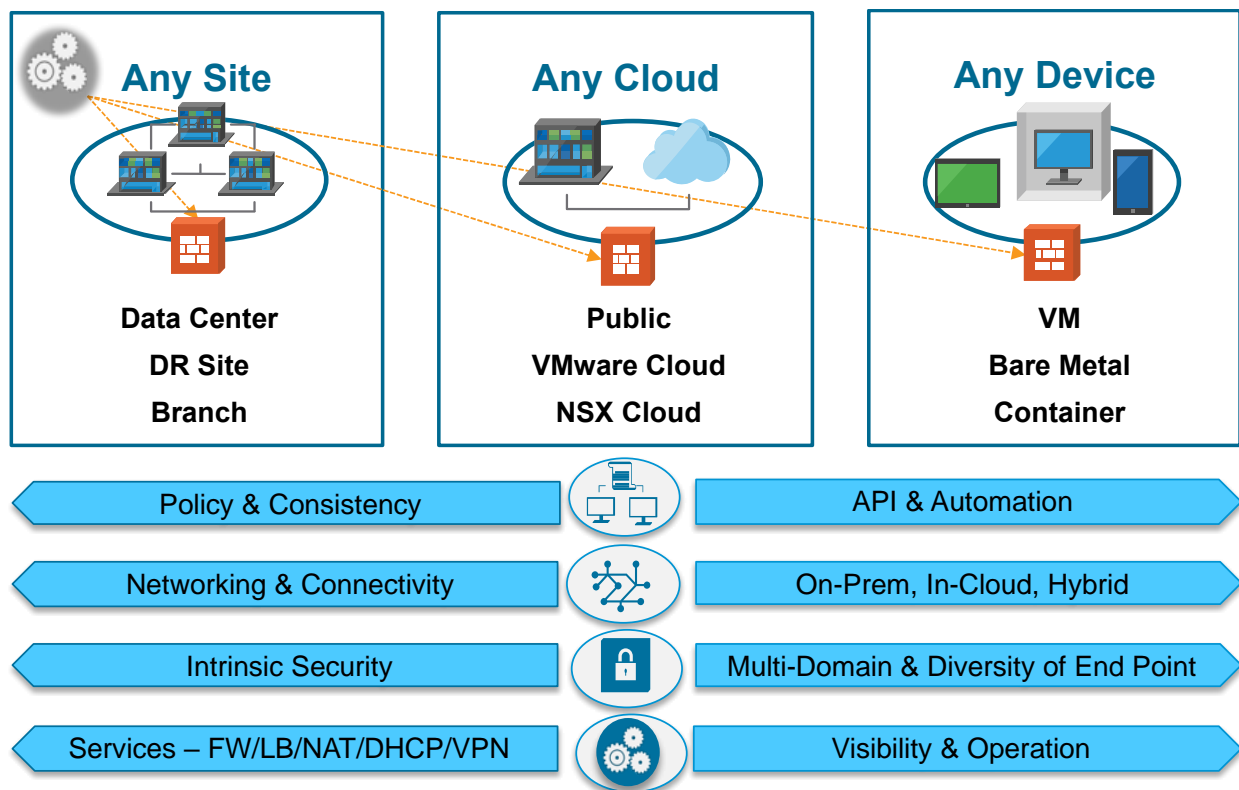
Any Site

Data Center
DR Site
Branch

Any Cloud

Public
VMware Cloud
NSX Cloud

Any Device

VM
Bare Metal
Container

Policy & Consistency

API & Automation

Networking & Connectivity

On-Prem, In-Cloud, Hybrid

Intrinsic Security

Multi-Domain & Diversity of End Point

Services – FW/LB/NAT/DHCP/VPN

Visibility & Operation